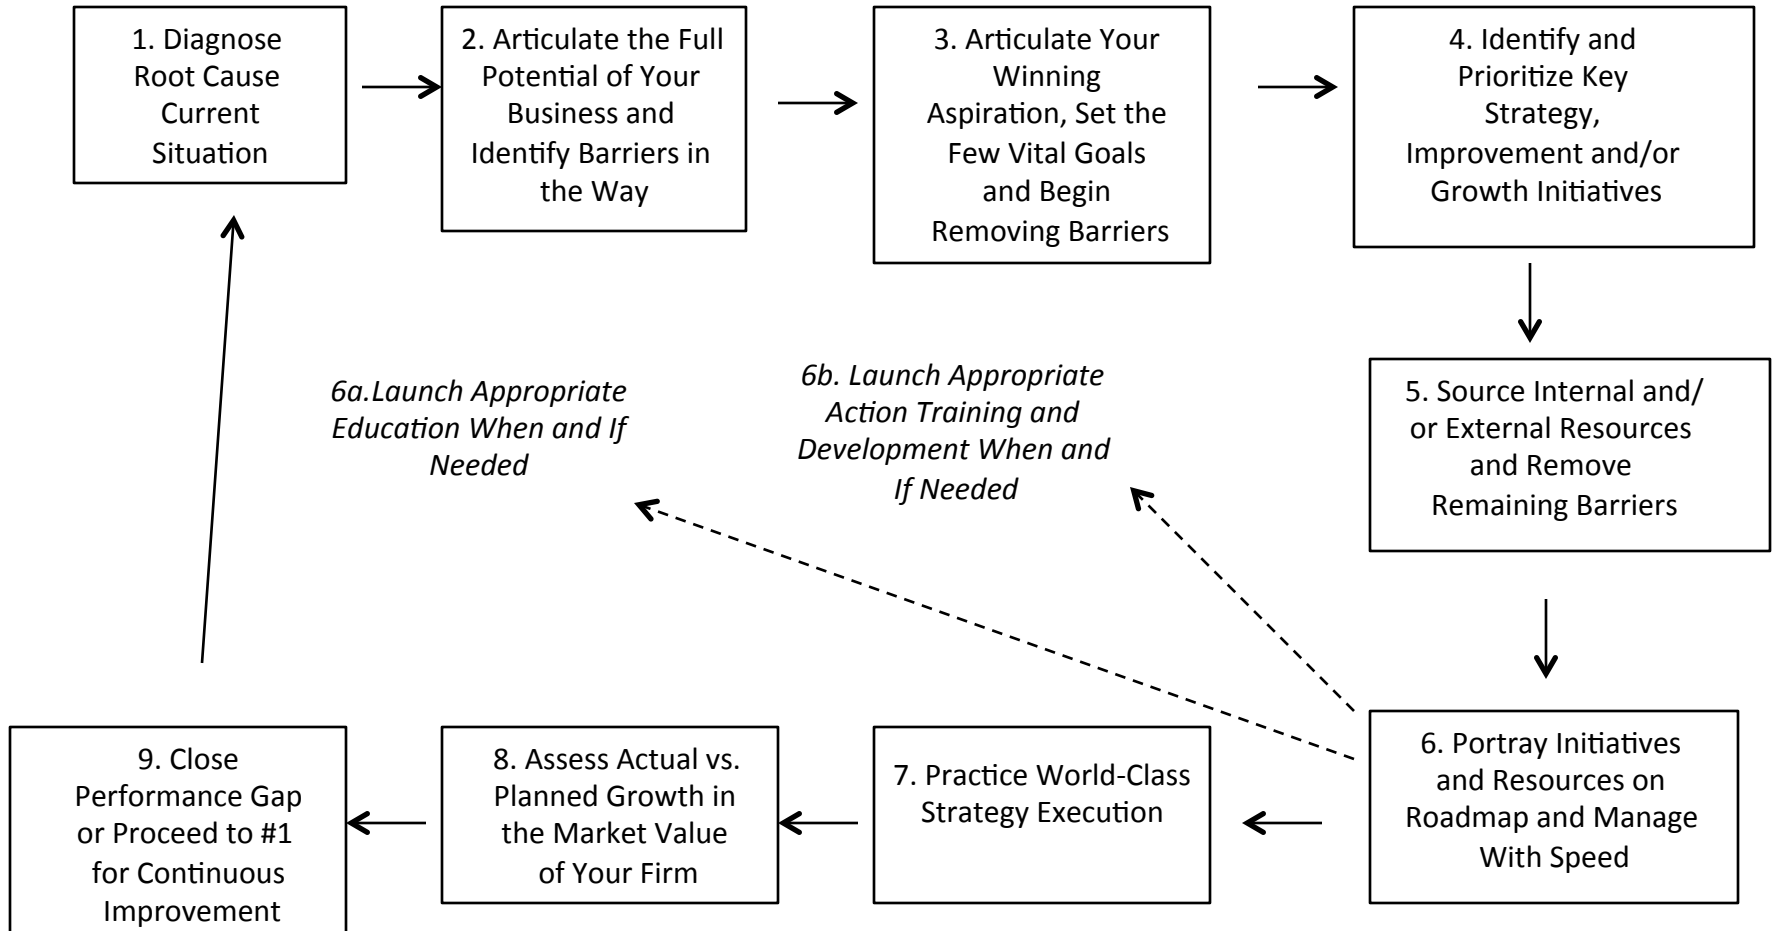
1. Diagnose Root Cause Current Situation

2. Articulate the Full Potential of Your Business and Identify Barriers in the Way

3. Articulate Your Winning Aspiration, Set the Few Vital Goals and Begin Removing Barriers

4. Identify and Prioritize Key Strategy, Improvement and/or Growth Initiatives

5. Source Internal and/ or External Resources and Remove Remaining Barriers

6. Portray Initiatives and Resources on Roadmap and Manage With Speed

6a.Launch Appropriate Education When and If Needed

6b. Launch Appropriate Action Training and Development When and If Needed

7. Practice World-Class Strategy Execution

8. Assess Actual vs. Planned Growth in the Market Value of Your Firm

9. Close Performance Gap or Proceed to #1 for Continuous Improvement